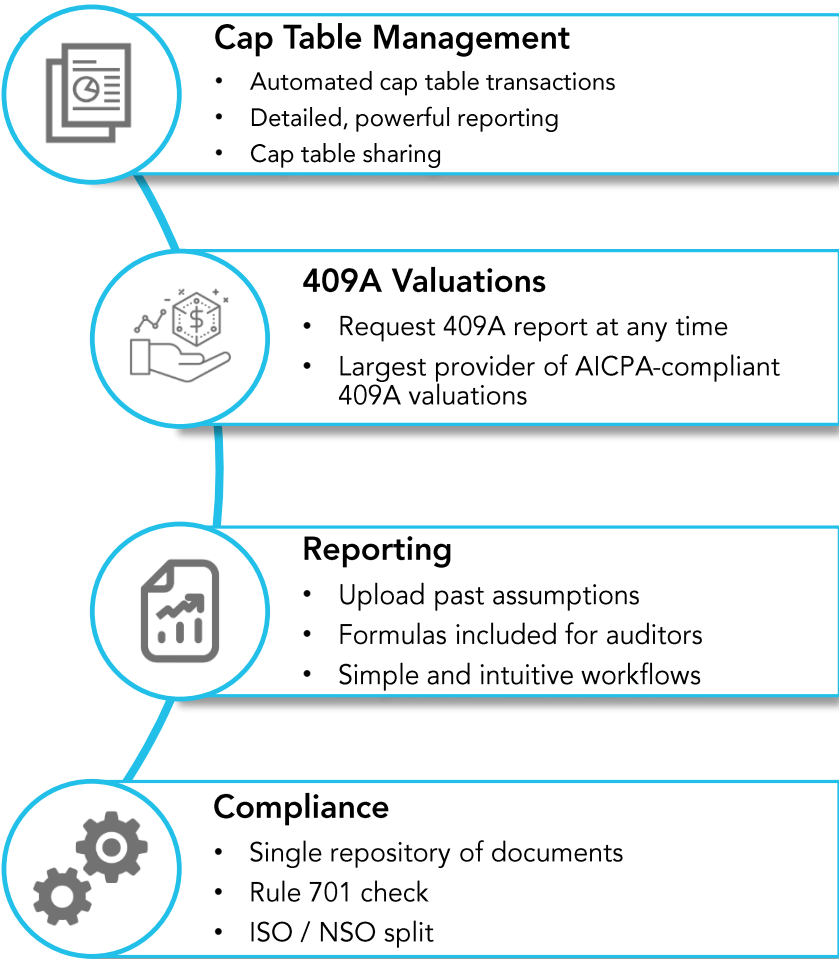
Cap Table Management

- Automated cap table transactions
- Detailed, powerful reporting
- Cap table sharing

409A Valuations

- Request 409A report at any time
- Largest provider of AICPA-compliant 409A valuations

Reporting

- Upload past assumptions
- Formulas included for auditors
- Simple and intuitive workflows

Compliance

- Single repository of documents
- Rule 701 check
- ISO / NSO split